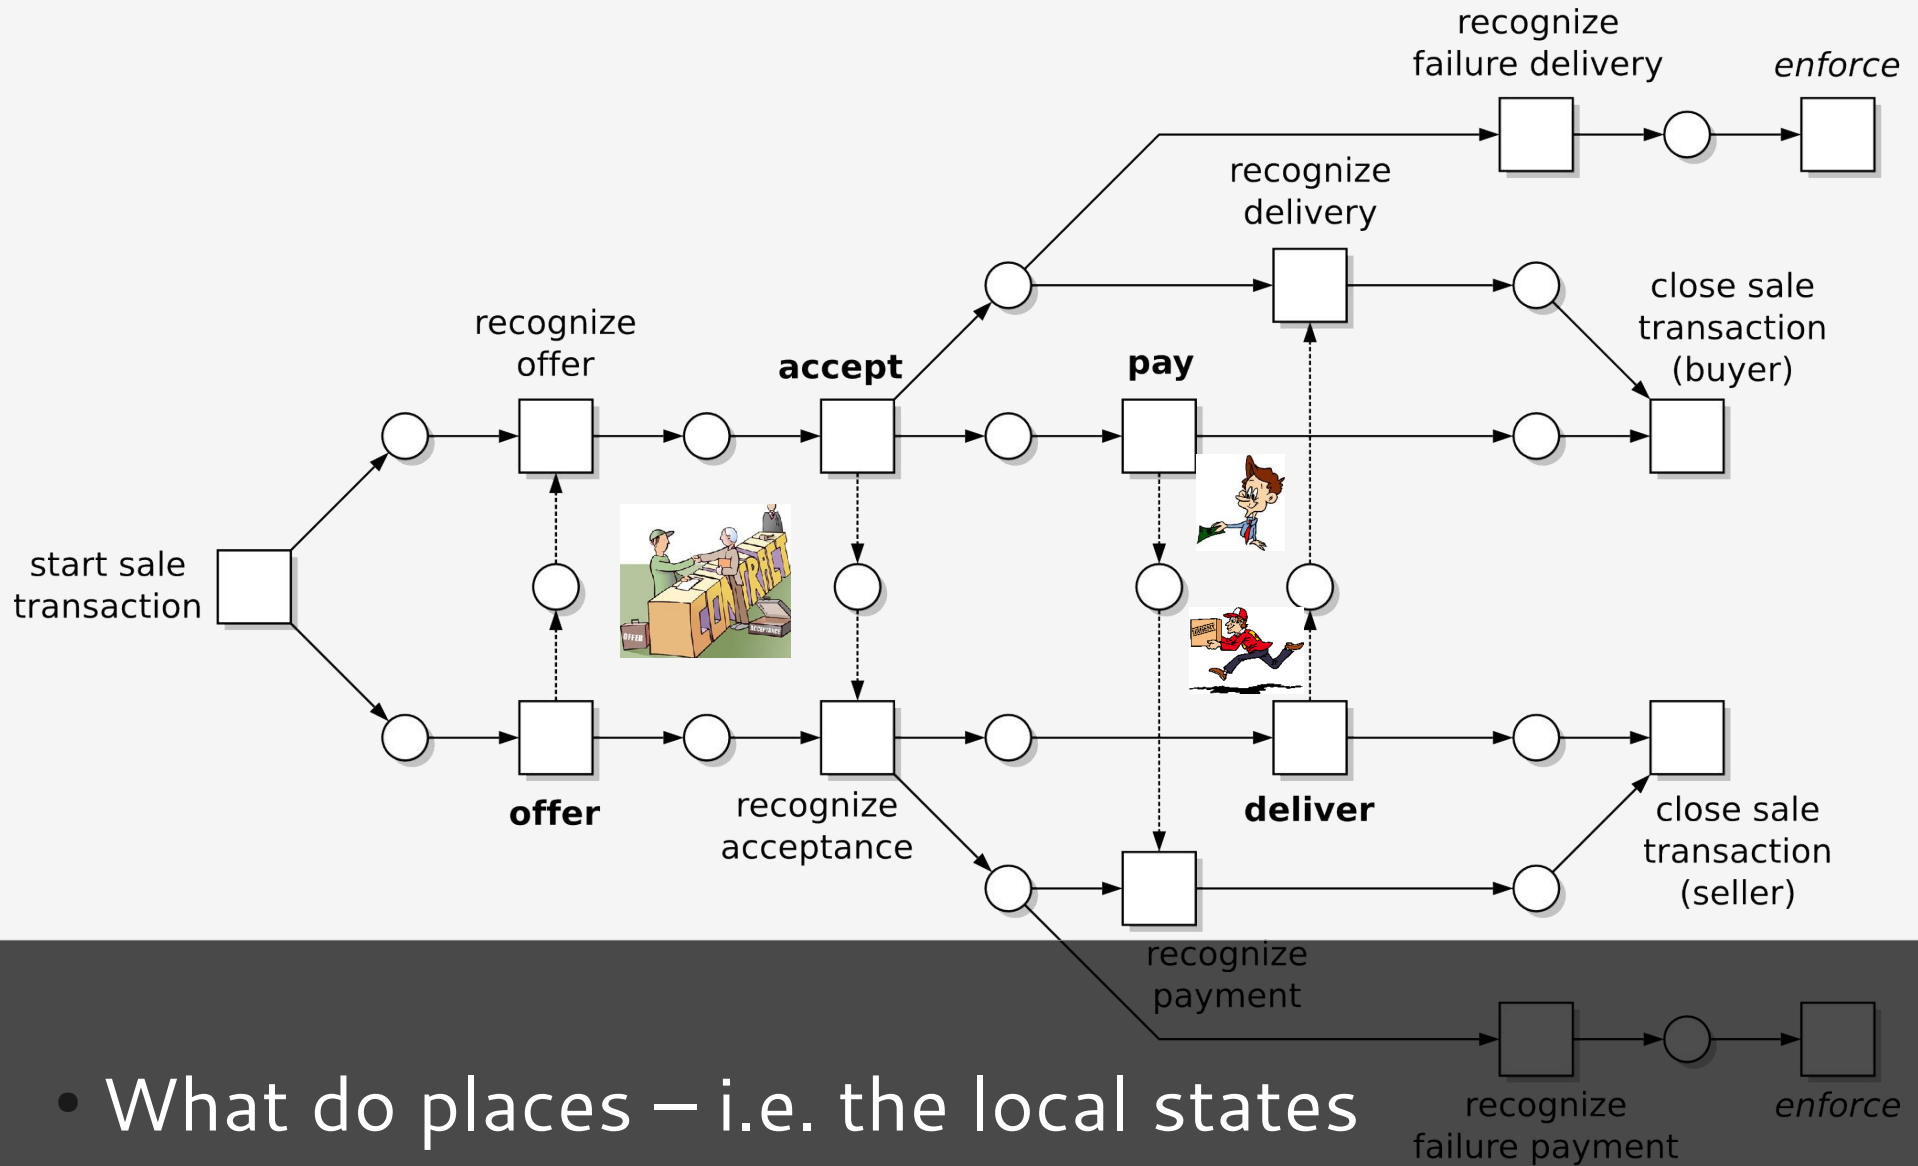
recognize failure delivery

*enforce*

recognize delivery

close sale transaction (buyer)

recognize offer

**accept**

**pay**

start sale transaction

CONTRACT

OFFER

ACCEPTANCE

**offer**

recognize acceptance

**deliver**

close sale transaction (seller)

recognize payment

• What do places – i.e. the local states

recognize failure payment

*enforce*